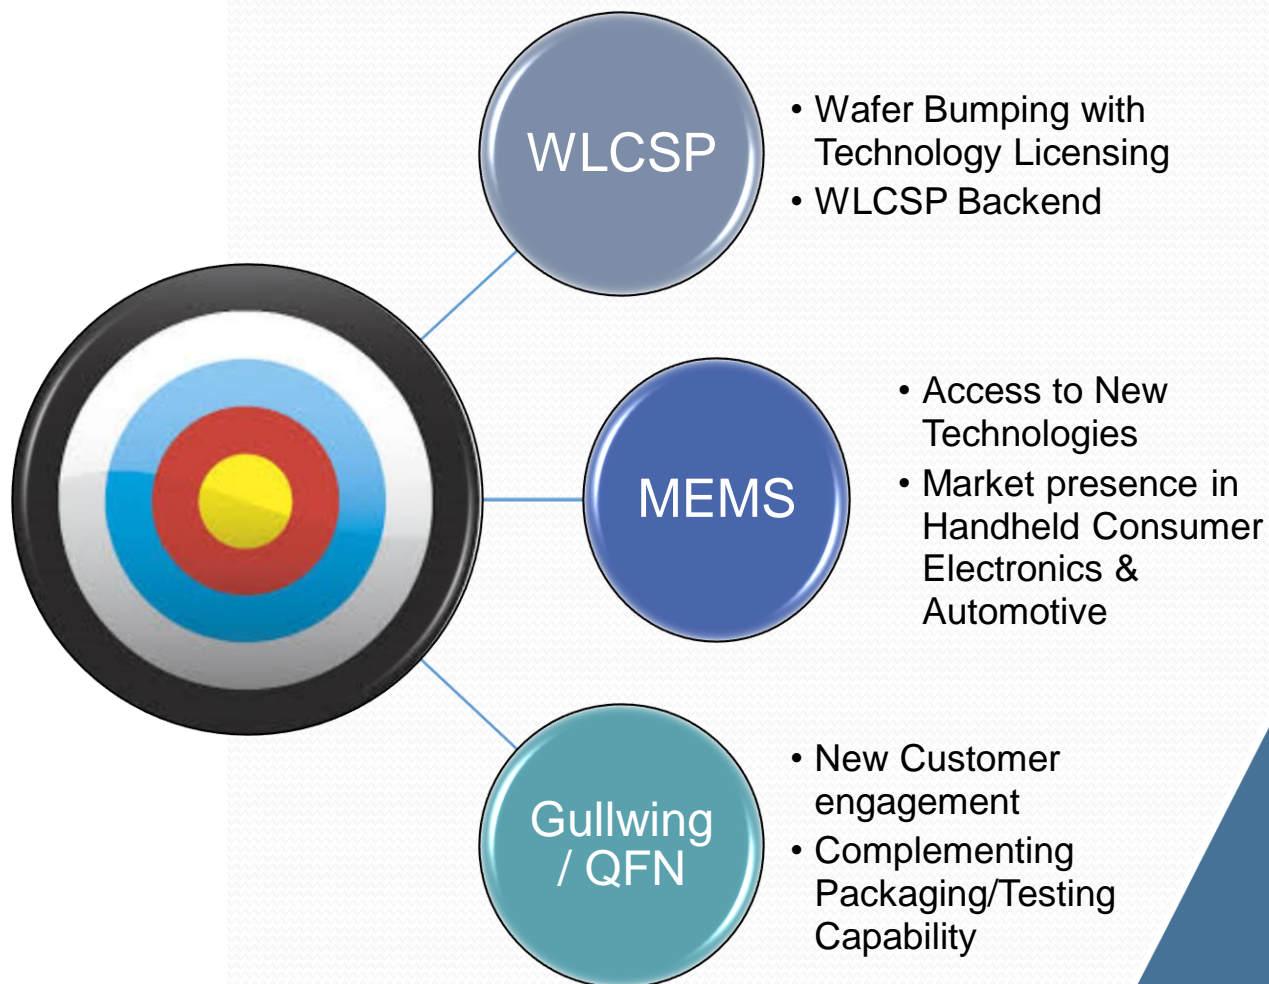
WLCSP

• Wafer Bumping with Technology Licensing
• WLCSP Backend

MEMS

• Access to New Technologies
• Market presence in Handheld Consumer Electronics & Automotive

Gullwing / QFN

• New Customer engagement
• Complementing Packaging/Testing Capability